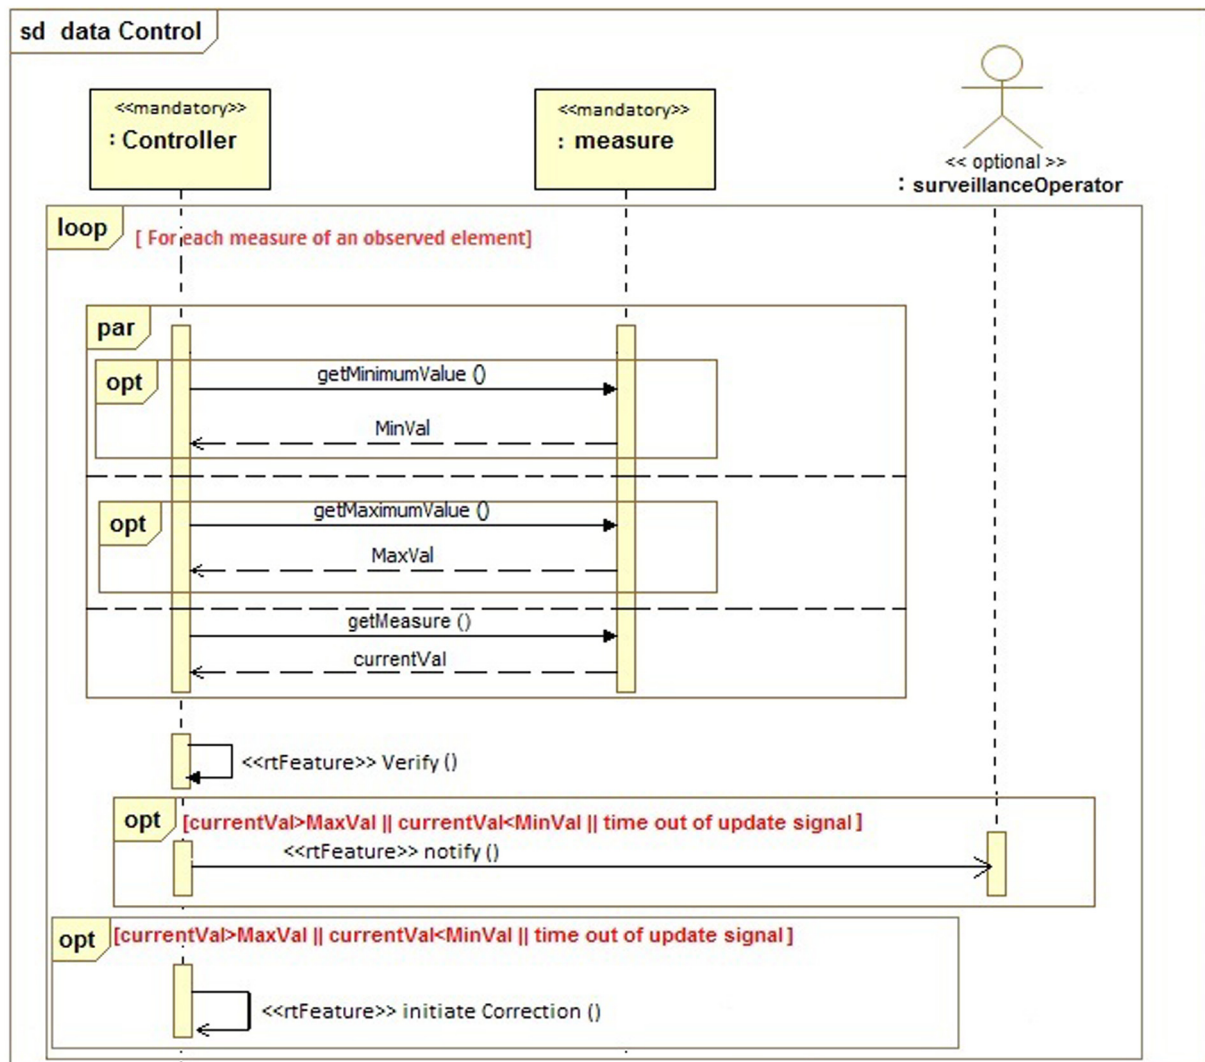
sd data Control

<<mandatory>>
: Controller

<<mandatory>>
: measure

<< optional >>
: surveillanceOperator

loop [ For each measure of an observed element]

par

opt

getMinimumValue ()

MinVal

opt

getMaximumValue ()

MaxVal

getMeasure ()

currentVal

<<rtFeature>> Verify ()

opt [currentVal>MaxVal || currentVal<MinVal || time out of update signal ]

<<rtFeature>> notify ()

opt [currentVal>MaxVal || currentVal<MinVal || time out of update signal ]

<<rtFeature>> initiate Correction ()